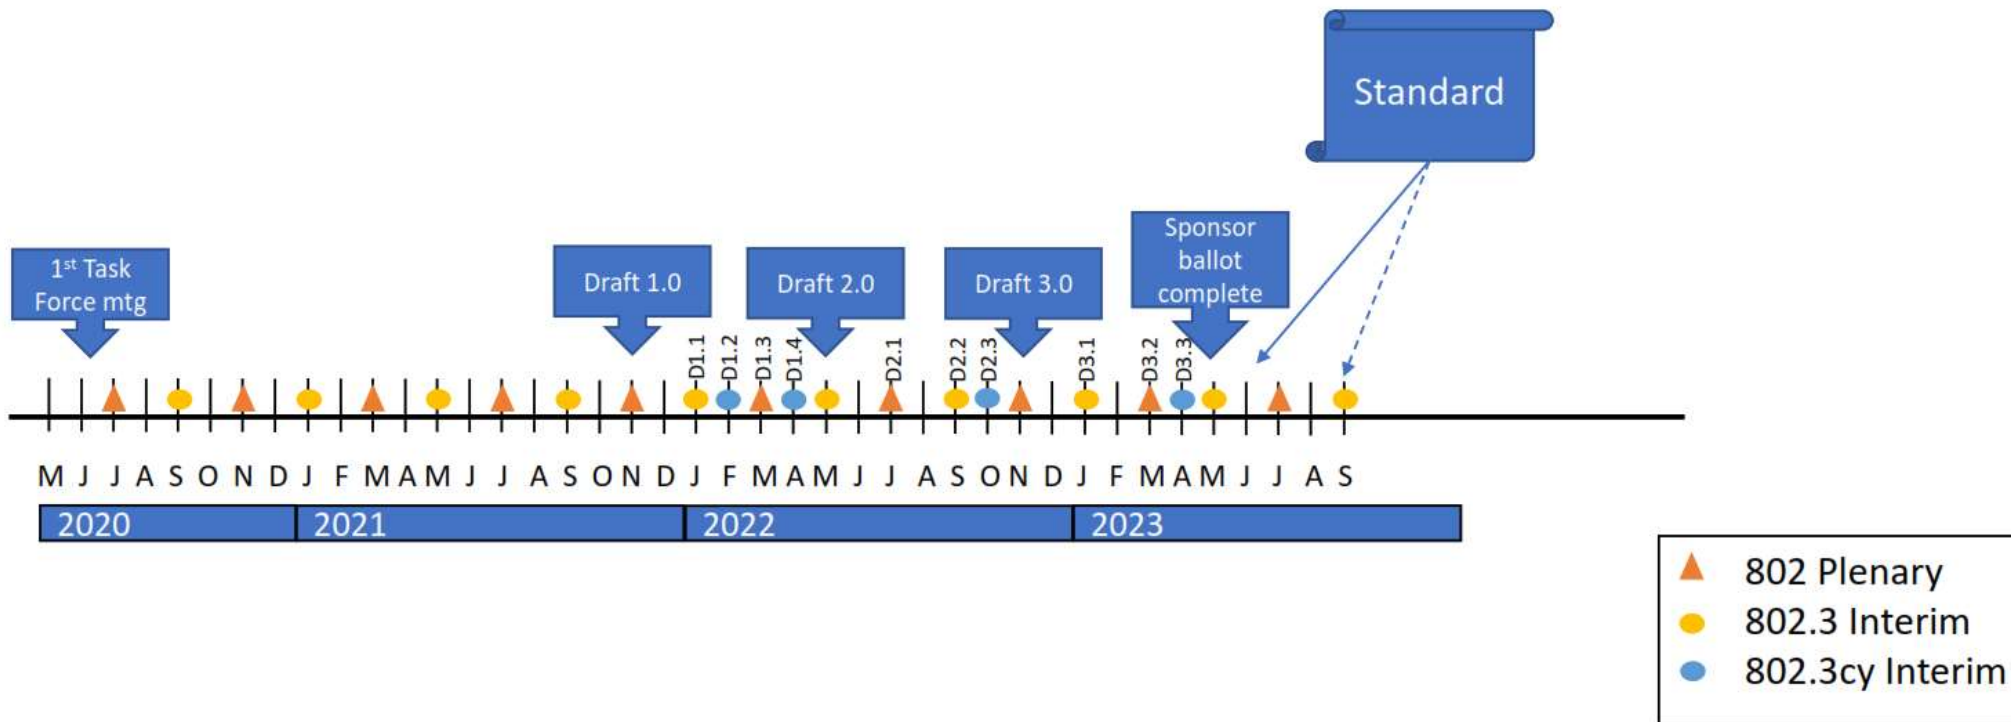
Standard

$1^{st}$ Task Force mtg

Draft 1.0

Draft 2.0

Draft 3.0

Sponsor ballot complete

D1.1 D1.2 D1.3 D1.4 D2.1 D2.2 D2.3 D3.1 D3.2 D3.3

M J J A S O N D J F M A M J J A S O N D J F M A M J J A S O N D J F M A M J J A S

2020 2021 2022 2023

802 Plenary
802.3 Interim
802.3cy Interim